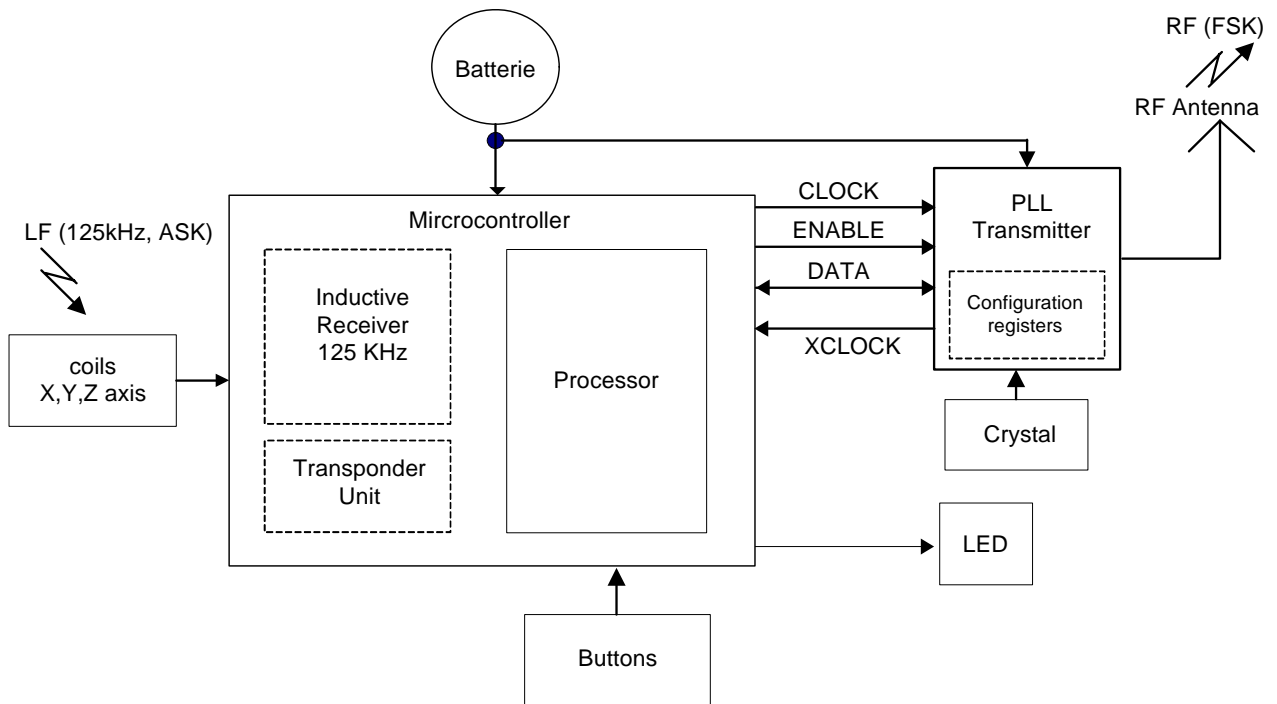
Batterie

RF (FSK)

RF Antenna

LF (125kHz, ASK)

coils
X,Y,Z axis

Mircrocontroller

Inductive
Receiver
125 KHz

Transponder
Unit

Processor

CLOCK

ENABLE

DATA

XCLOCK

PLL
Transmitter

Configuration
registers

Crystal

LED

Buttons